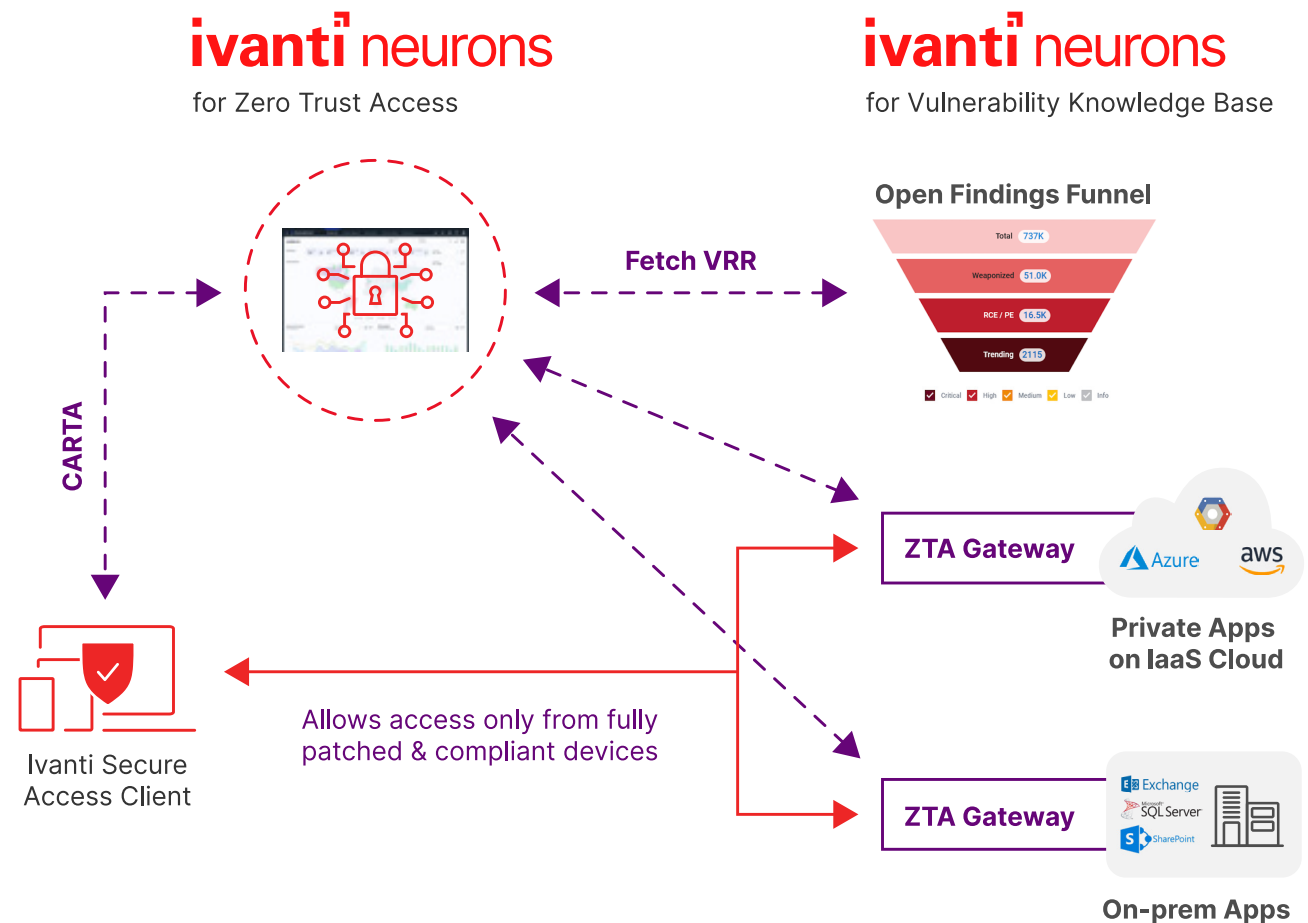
ivanti neurons
for Zero Trust Access

ivanti neurons
for Vulnerability Knowledge Base

Open Findings Funnel

Total 737K
Weaponized 51.0K
RCE / PE 16.5K
Trending 2115

Critical High Medium Low Info

Fetch VRR

CARTA

ZTA Gateway

Azure aws

Private Apps on IaaS Cloud

Ivanti Secure Access Client

Allows access only from fully patched & compliant devices

ZTA Gateway

Exchange
Microsoft SQL Server
SharePoint

On-prem Apps